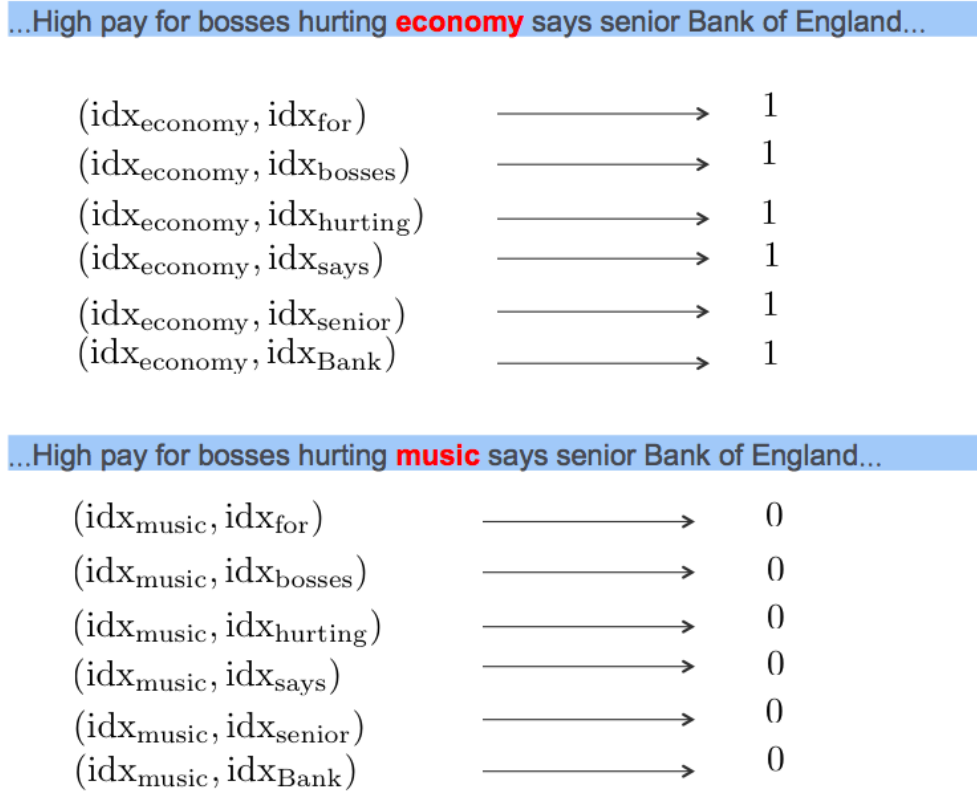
...High pay for bosses hurting economy says senior Bank of England...

$(\text{idx}_{\text{economy}}, \text{idx}_{\text{for}}) \longrightarrow 1$
$(\text{idx}_{\text{economy}}, \text{idx}_{\text{bosses}}) \longrightarrow 1$
$(\text{idx}_{\text{economy}}, \text{idx}_{\text{hurting}}) \longrightarrow 1$
$(\text{idx}_{\text{economy}}, \text{idx}_{\text{says}}) \longrightarrow 1$
$(\text{idx}_{\text{economy}}, \text{idx}_{\text{senior}}) \longrightarrow 1$
$(\text{idx}_{\text{economy}}, \text{idx}_{\text{Bank}}) \longrightarrow 1$

...High pay for bosses hurting music says senior Bank of England...

$(\text{idx}_{\text{music}}, \text{idx}_{\text{for}}) \longrightarrow 0$
$(\text{idx}_{\text{music}}, \text{idx}_{\text{bosses}}) \longrightarrow 0$
$(\text{idx}_{\text{music}}, \text{idx}_{\text{hurting}}) \longrightarrow 0$
$(\text{idx}_{\text{music}}, \text{idx}_{\text{says}}) \longrightarrow 0$
$(\text{idx}_{\text{music}}, \text{idx}_{\text{senior}}) \longrightarrow 0$
$(\text{idx}_{\text{music}}, \text{idx}_{\text{Bank}}) \longrightarrow 0$